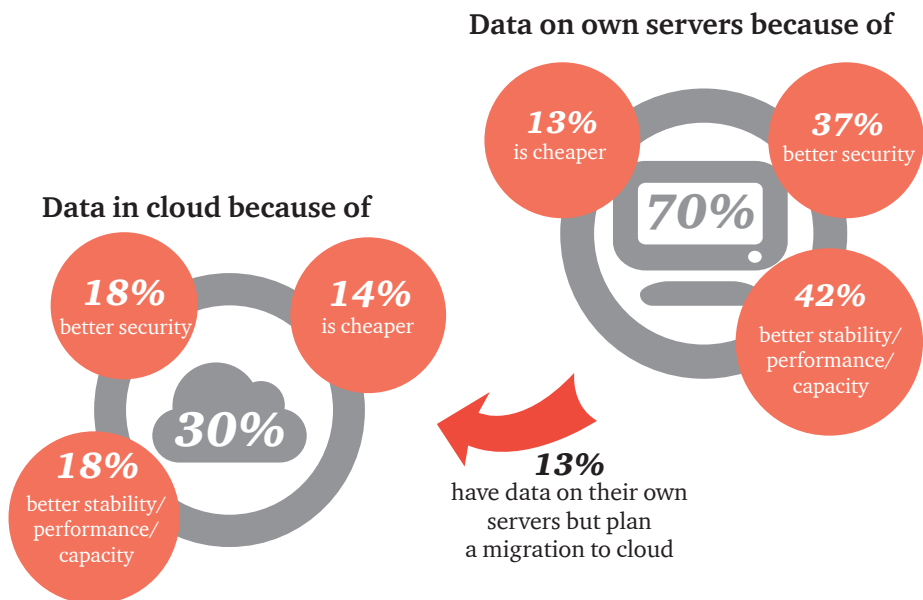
Data on own servers because of

13%
is cheaper

37%
better security

70%

42%
better stability/ performance/ capacity

Data in cloud because of

18%
better security

14%
is cheaper

30%

18%
better stability/ performance/ capacity

13%
have data on their own servers but plan a migration to cloud